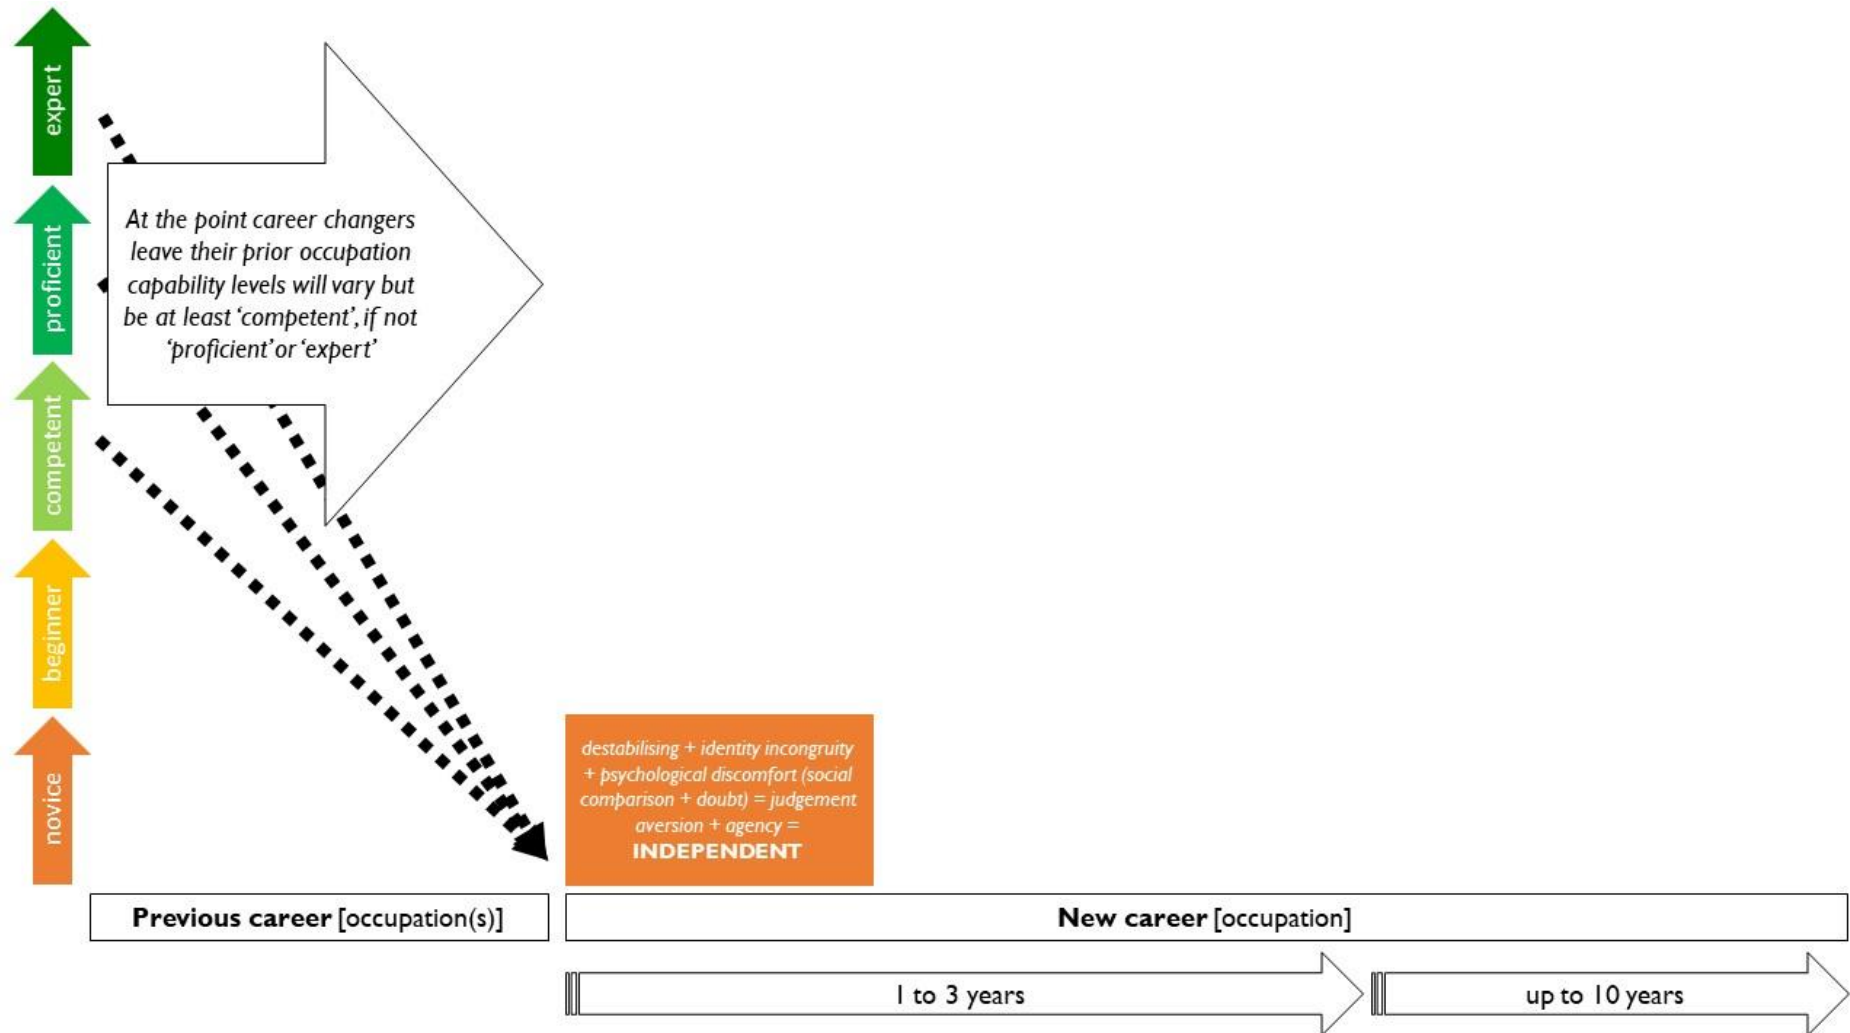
expert

proficient

competent

beginner

novice

At the point career changers leave their prior occupation capability levels will vary but be at least 'competent', if not 'proficient' or 'expert'

destabilising + identity incongruity + psychological discomfort (social comparison + doubt) = judgement aversion + agency = INDEPENDENT

Previous career [occupation(s)]

New career [occupation]

1 to 3 years

up to 10 years